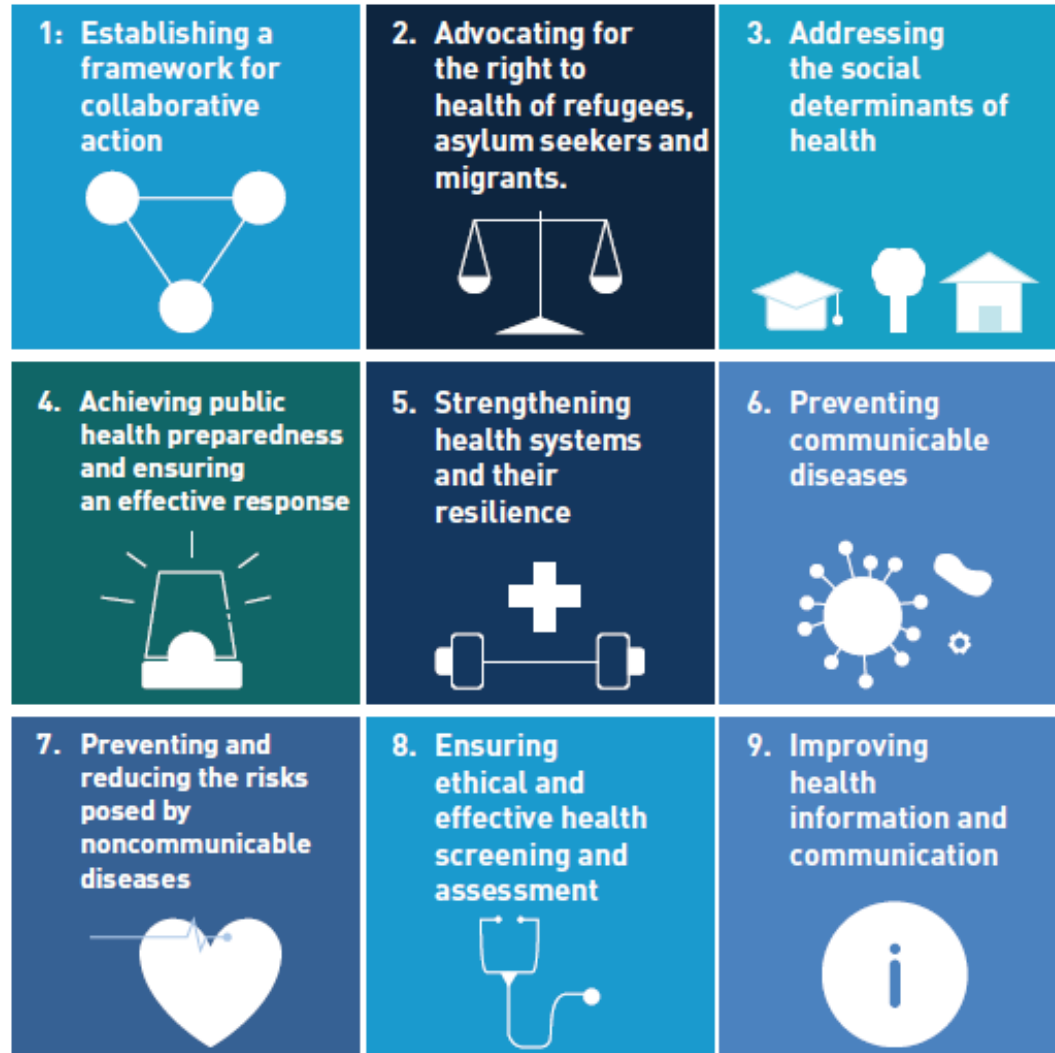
1: Establishing a framework for collaborative action

2. Advocating for the right to health of refugees, asylum seekers and migrants.

3. Addressing the social determinants of health

4. Achieving public health preparedness and ensuring an effective response

5. Strengthening health systems and their resilience

6. Preventing communicable diseases

7. Preventing and reducing the risks posed by noncommunicable diseases

8. Ensuring ethical and effective health screening and assessment

9. Improving health information and communication